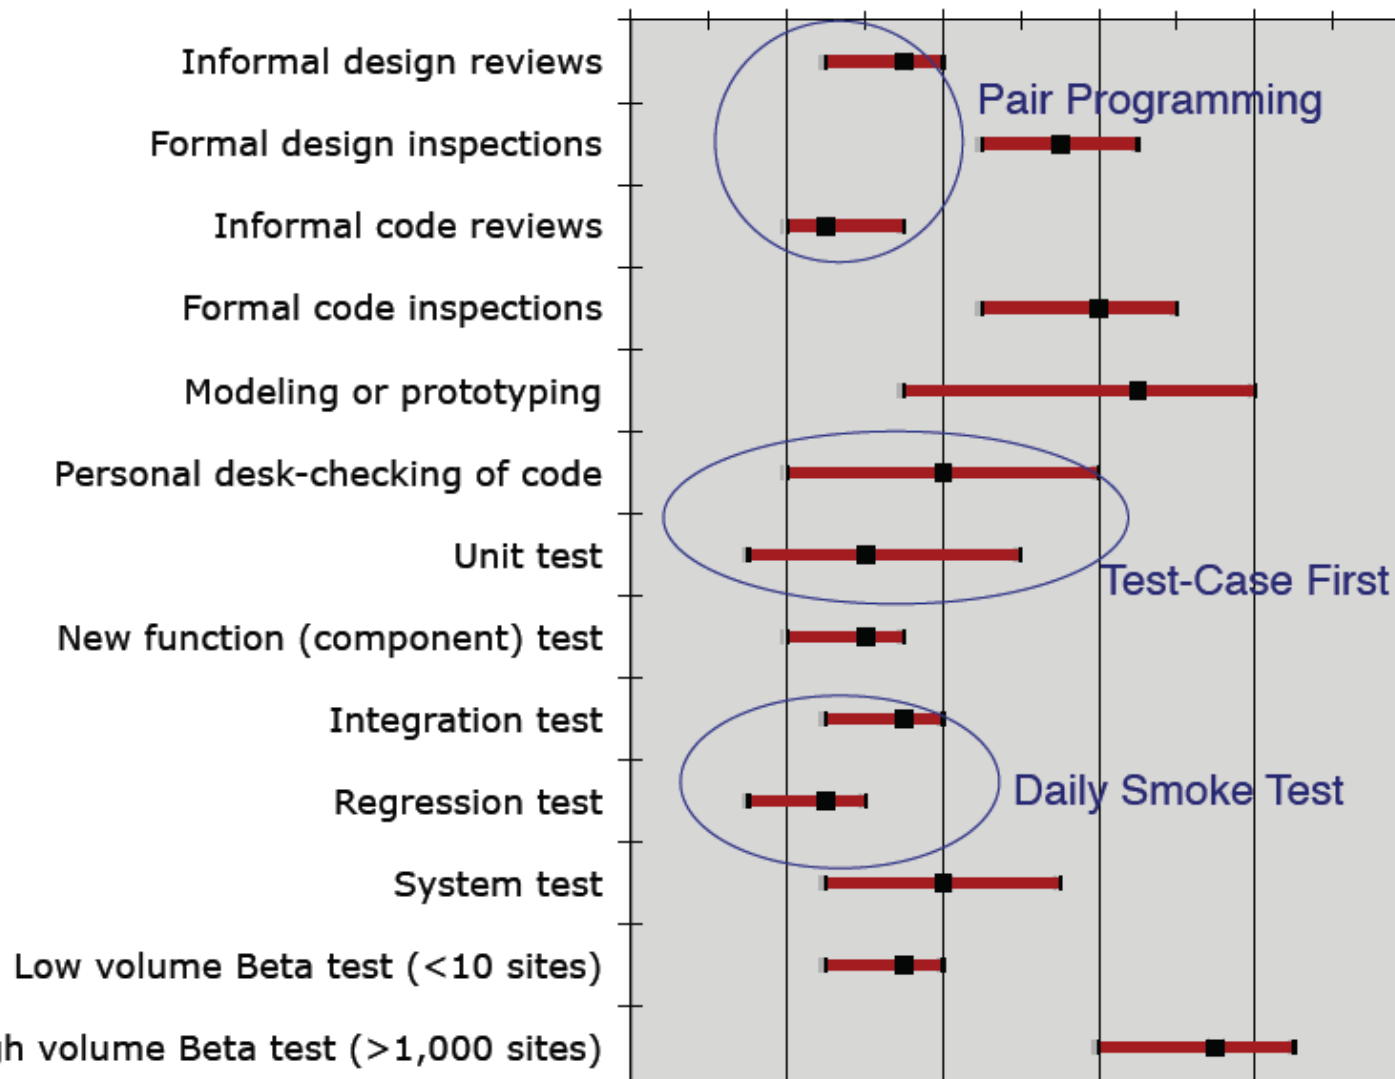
Informal design reviews
Formal design inspections
Informal code reviews
Formal code inspections
Modeling or prototyping
Personal desk-checking of code
Unit test
New function (component) test
Integration test
Regression test
System test
Low volume Beta test (<10 sites)
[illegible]h volume Beta test (>1,000 sites)

Pair Programming
Test-Case First
Daily Smoke Test